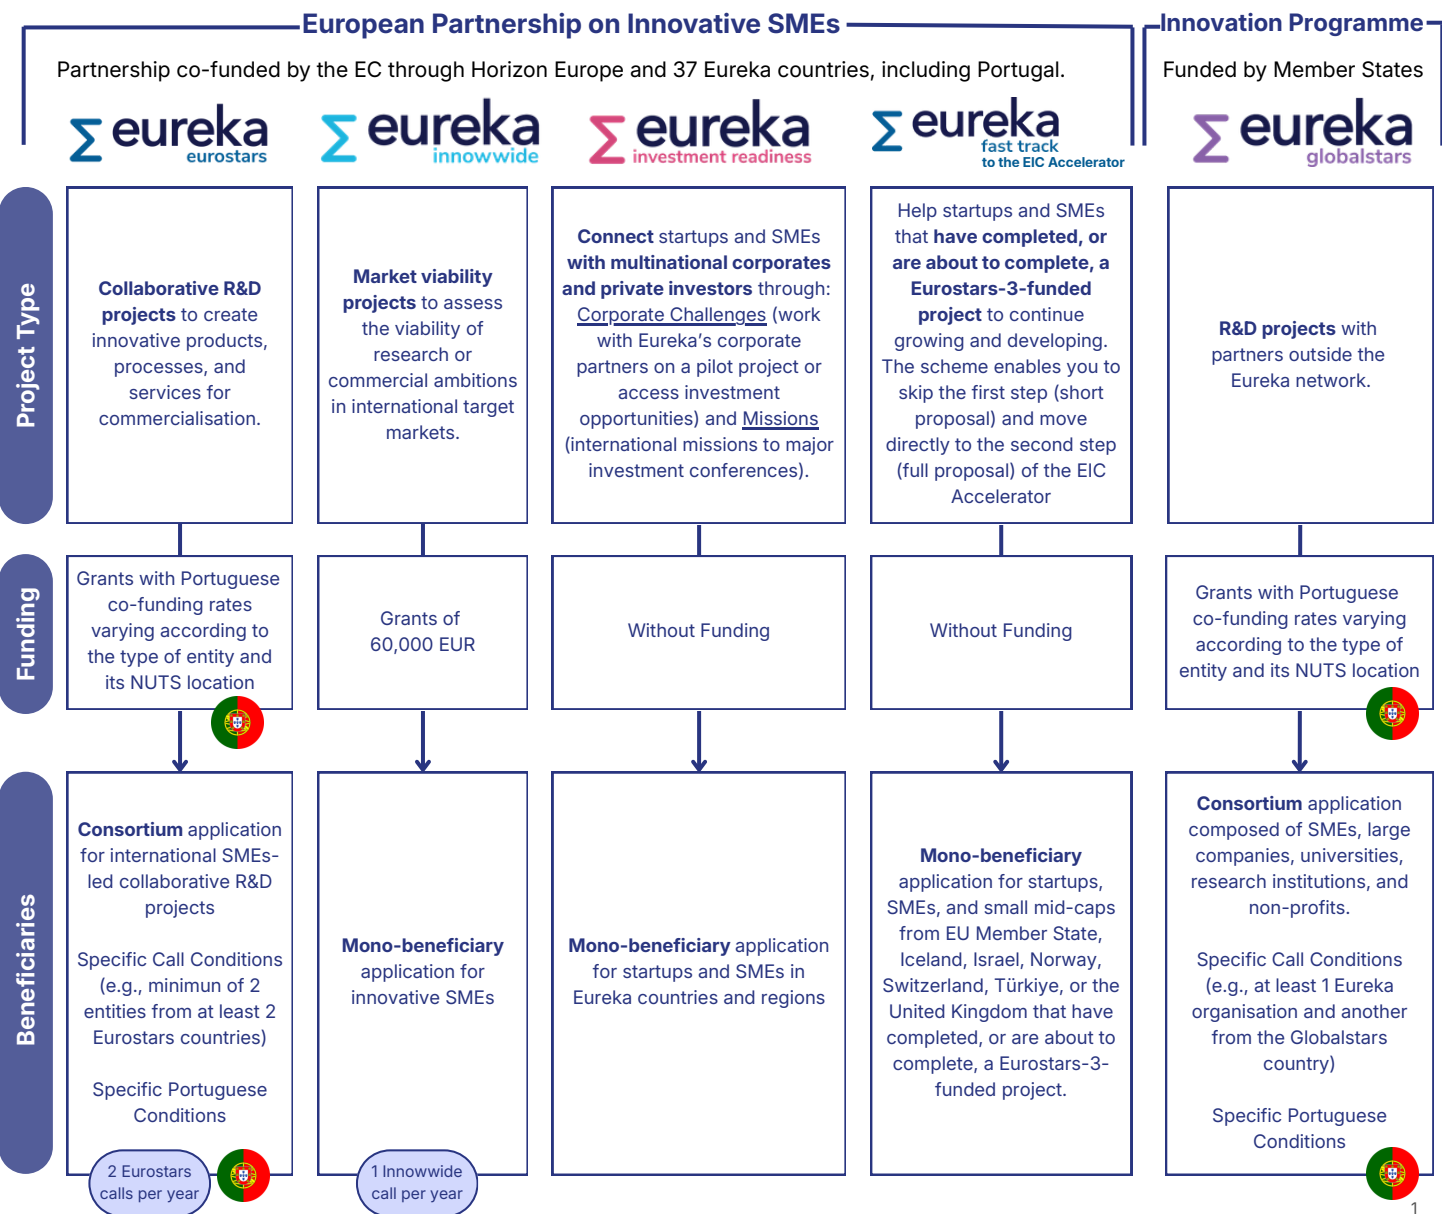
European Partnership on Innovative SMEs

Partnership co-funded by the EC through Horizon Europe and 37 Eureka countries, including Portugal.

Innovation Programme

Funded by Member States

eureka eurostars

eureka innowwide

eureka investment readiness

eureka fast track to the EIC Accelerator

eureka globalstars

Project Type

Collaborative R&D projects to create innovative products, processes, and services for commercialisation.

Market viability projects to assess the viability of research or commercial ambitions in international target markets.

Connect startups and SMEs with multinational corporates and private investors through: Corporate Challenges (work with Eureka's corporate partners on a pilot project or access investment opportunities) and Missions (international missions to major investment conferences).

Help startups and SMEs that have completed, or are about to complete, a Eurostars-3-funded project to continue growing and developing. The scheme enables you to skip the first step (short proposal) and move directly to the second step (full proposal) of the EIC Accelerator

R&D projects with partners outside the Eureka network.

Funding

Grants with Portuguese co-funding rates varying according to the type of entity and its NUTS location

Grants of 60,000 EUR

Without Funding

Without Funding

Grants with Portuguese co-funding rates varying according to the type of entity and its NUTS location

Beneficiaries

Consortium application for international SMEs-led collaborative R&D projects

Specific Call Conditions (e.g., minimun of 2 entities from at least 2 Eurostars countries)

Specific Portuguese Conditions

2 Eurostars calls per year

Mono-beneficiary application for innovative SMEs

1 Innowwide call per year

Mono-beneficiary application for startups and SMEs in Eureka countries and regions

Mono-beneficiary application for startups, SMEs, and small mid-caps from EU Member State, Iceland, Israel, Norway, Switzerland, Türkiye, or the United Kingdom that have completed, or are about to complete, a Eurostars-3-funded project.

Consortium application composed of SMEs, large companies, universities, research institutions, and non-profits.

Specific Call Conditions (e.g., at least 1 Eureka organisation and another from the Globalstars country)

Specific Portuguese Conditions

1